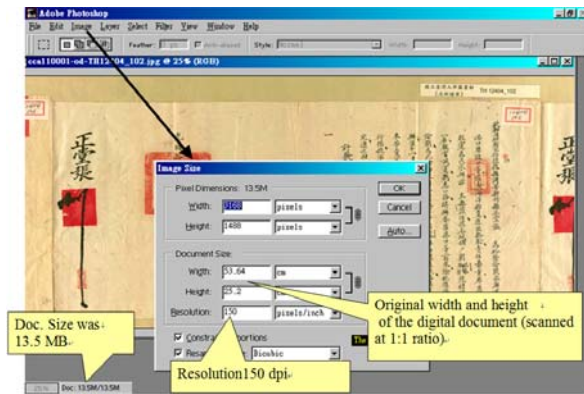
Adobe Photoshop

File Edit Image Layer Select Filter View Window Help

Feather: Anti-aliased Style: Width: Height:

cca110001-od-TH12_04_102.jpg @ 25% (RGB)

Image Size

Pixel Dimensions: 13.5M

Width: 3168 pixels

Height: 1488 pixels

OK

Cancel

Auto...

Document Size:

Width: 53.64 cm

Height: 25.2

Resolution: 150 pixels/inch

Constrain Proportions

Resample Image: Bicubic

Original width and height of the digital document (scanned at 1:1 ratio)

Doc. Size was 13.5 MB

Resolution150 dpi

25% Doc: 13.5M/13.5M